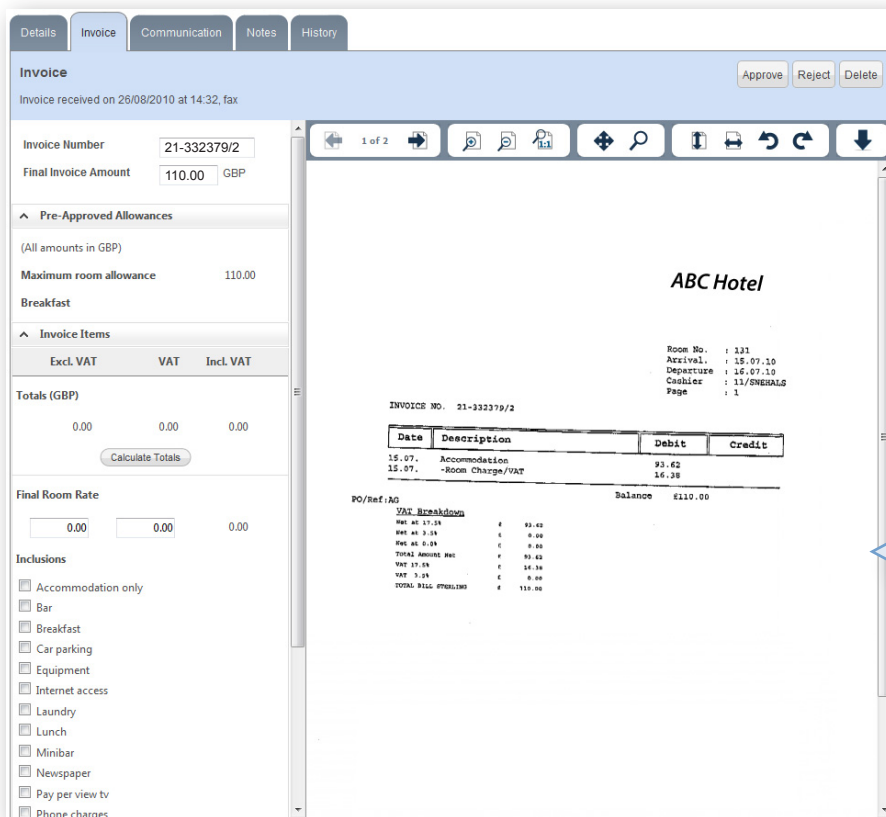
Details Invoice Communication Notes History

Invoice

Invoice received on 26/08/2010 at 14:32, fax

Approve Reject Delete

Invoice Number 21-332379/2

Final Invoice Amount 110.00 GBP

^ Pre-Approved Allowances

(All amounts in GBP)

Maximum room allowance 110.00

Breakfast

^ Invoice Items

| Excl. VAT | VAT | Incl. VAT |
|---|---|---|

Totals (GBP)

0.00 0.00 0.00

Calculate Totals

Final Room Rate

0.00 0.00 0.00

Inclusions

Accommodation only
Bar
Breakfast
Car parking
Equipment
Internet access
Laundry
Lunch
Minibar
Newspaper
Pay per view tv
Phone charges

1 of 2

ABC Hotel

Room No. : 131
Arrival. : 15.07.10
Departure : 16.07.10
Cashier : 11/SNEHALS
Page : 1

INVOICE NO. 21-332379/2

| Date | Description | Debit | Credit |
|---|---|---|---|
| 15.07. | Accommodation | 93.62 | |
| 15.07. | -Room Charge/VAT | 16.38 | |

PO/Ref:AG Balance £110.00

VAT Breakdown
Net at 17.5% £ 93.62
Net at 3.5% £ 0.00
Net at 0.0% £ 0.00
Total Amount Net £ 93.62
VAT 17.5% £ 16.38
VAT 3.5% £ 0.00
TOTAL BILL STERLING £ 110.00